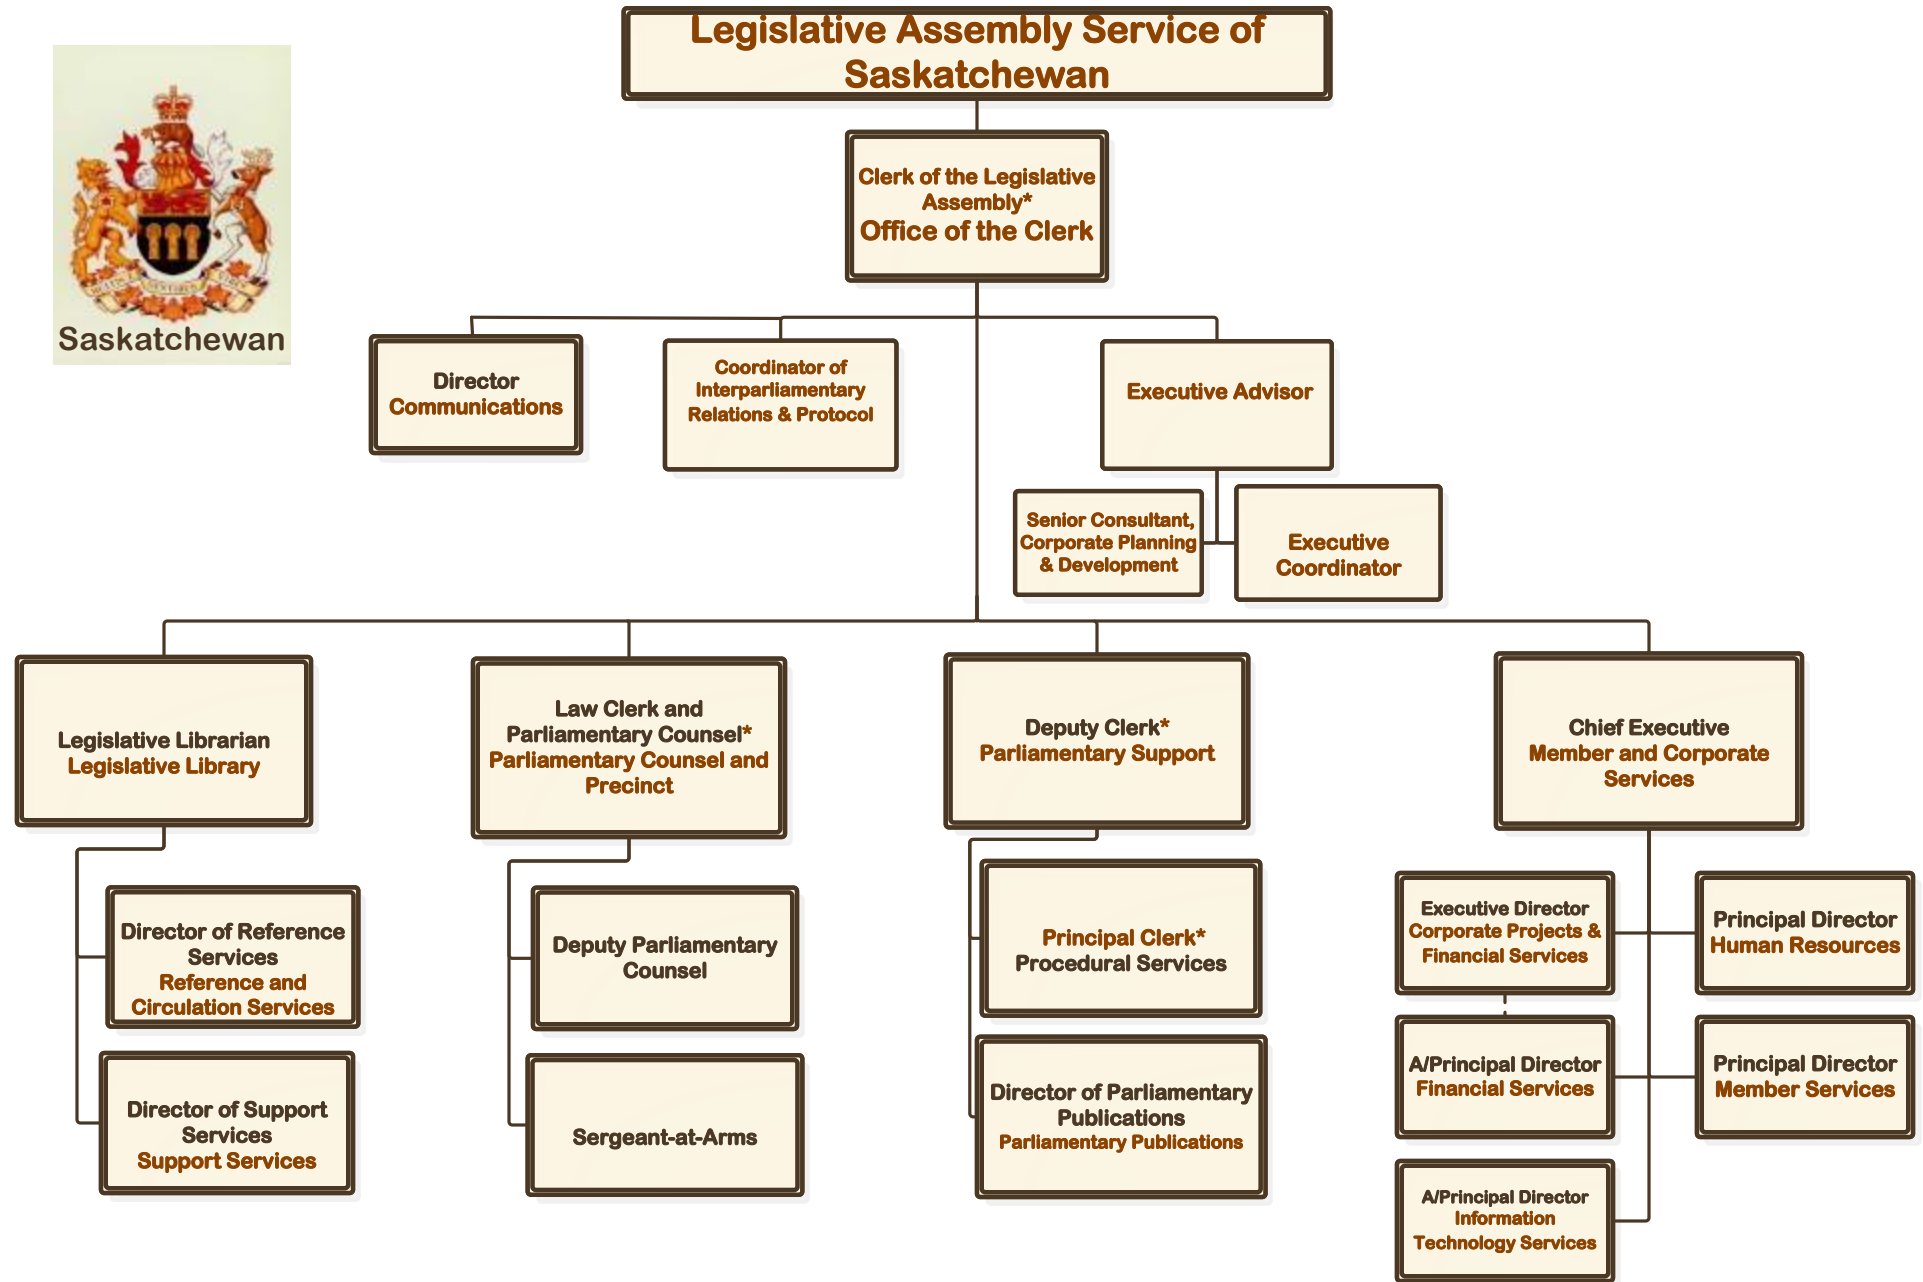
Legislative Assembly Service of Saskatchewan

Saskatchewan

Clerk of the Legislative Assembly*
Office of the Clerk

Director
Communications

Coordinator of Interparliamentary Relations & Protocol

Executive Advisor

Senior Consultant, Corporate Planning & Development

Executive Coordinator

Legislative Librarian
Legislative Library

Law Clerk and Parliamentary Counsel*
Parliamentary Counsel and Precinct

Deputy Clerk*
Parliamentary Support

Chief Executive
Member and Corporate Services

Director of Reference Services
Reference and Circulation Services

Director of Support Services
Support Services

Deputy Parliamentary Counsel

Sergeant-at-Arms

Principal Clerk*
Procedural Services

Director of Parliamentary Publications
Parliamentary Publications

Executive Director
Corporate Projects & Financial Services

Principal Director
Human Resources

A/Principal Director
Financial Services

Principal Director
Member Services

A/Principal Director
Information Technology Services